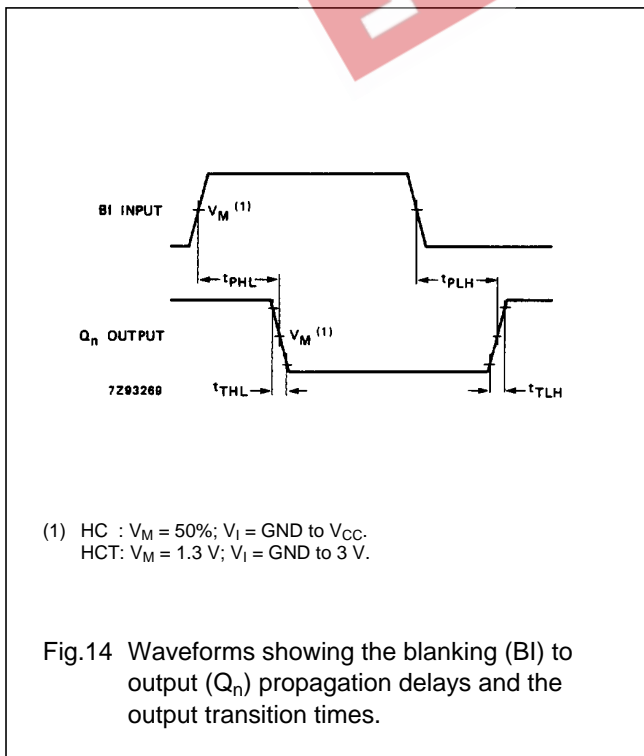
BI INPUT

$V_M$ (1)

$t_{PHL}$

$t_{PLH}$

$Q_n$ OUTPUT

$V_M$ (1)

7Z93269

$t_{THL}$

$t_{TLH}$

(1) HC : $V_M$ = 50%; $V_I$ = GND to $V_{CC}$.
HCT: $V_M$ = 1.3 V; $V_I$ = GND to 3 V.

Fig.14 Waveforms showing the blanking (BI) to output ($Q_n$) propagation delays and the output transition times.